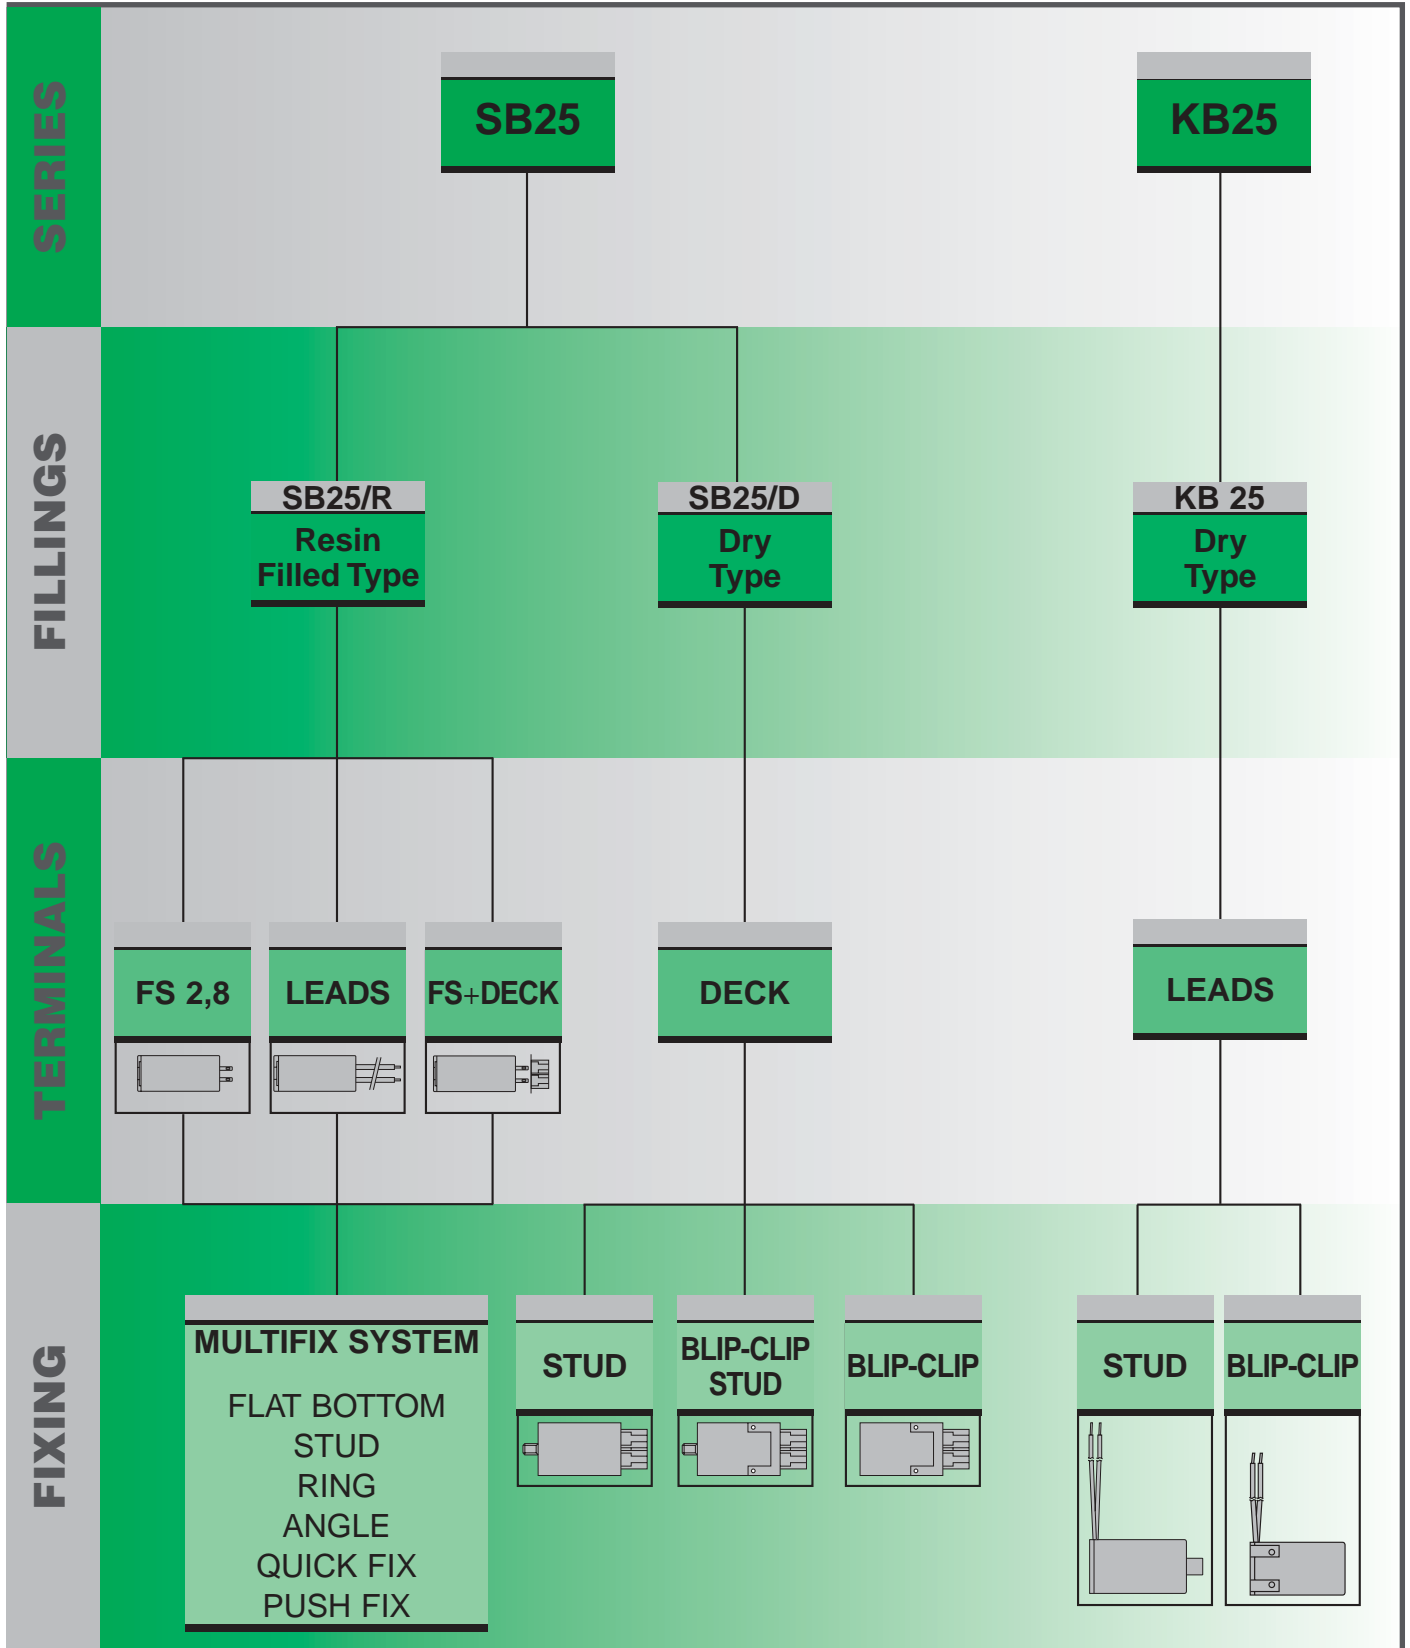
SERIES

SB25

KB25

FILLINGS

SB25/R
Resin
Filled Type

SB25/D
Dry
Type

KB 25
Dry
Type

TERMINALS

FS 2,8

LEADS

FS+DECK

DECK

LEADS

FIXING

MULTIFIX SYSTEM
FLAT BOTTOM
STUD
RING
ANGLE
QUICK FIX
PUSH FIX

STUD

BLIP-CLIP
STUD

BLIP-CLIP

STUD

BLIP-CLIP